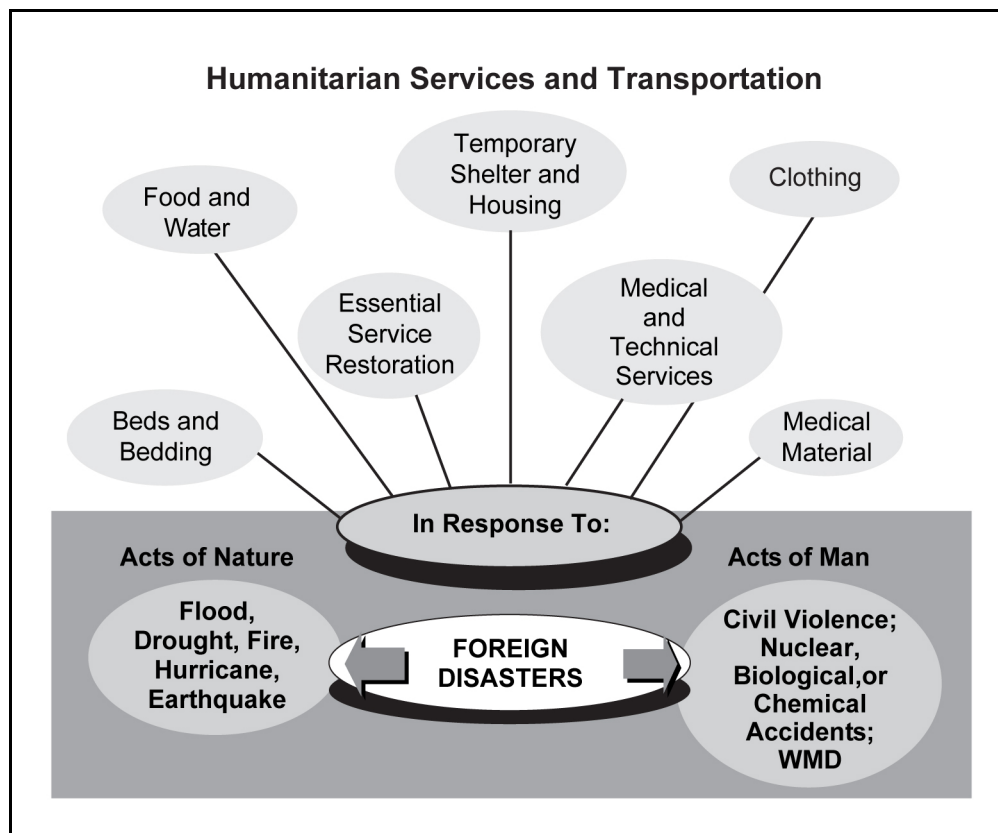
Humanitarian Services and Transportation

Temporary Shelter and Housing

Food and Water

Clothing

Essential Service Restoration

Medical and Technical Services

Beds and Bedding

Medical Material

In Response To:

Acts of Nature

Acts of Man

Flood, Drought, Fire, Hurricane, Earthquake

FOREIGN DISASTERS

Civil Violence; Nuclear, Biological,or Chemical Accidents; WMD